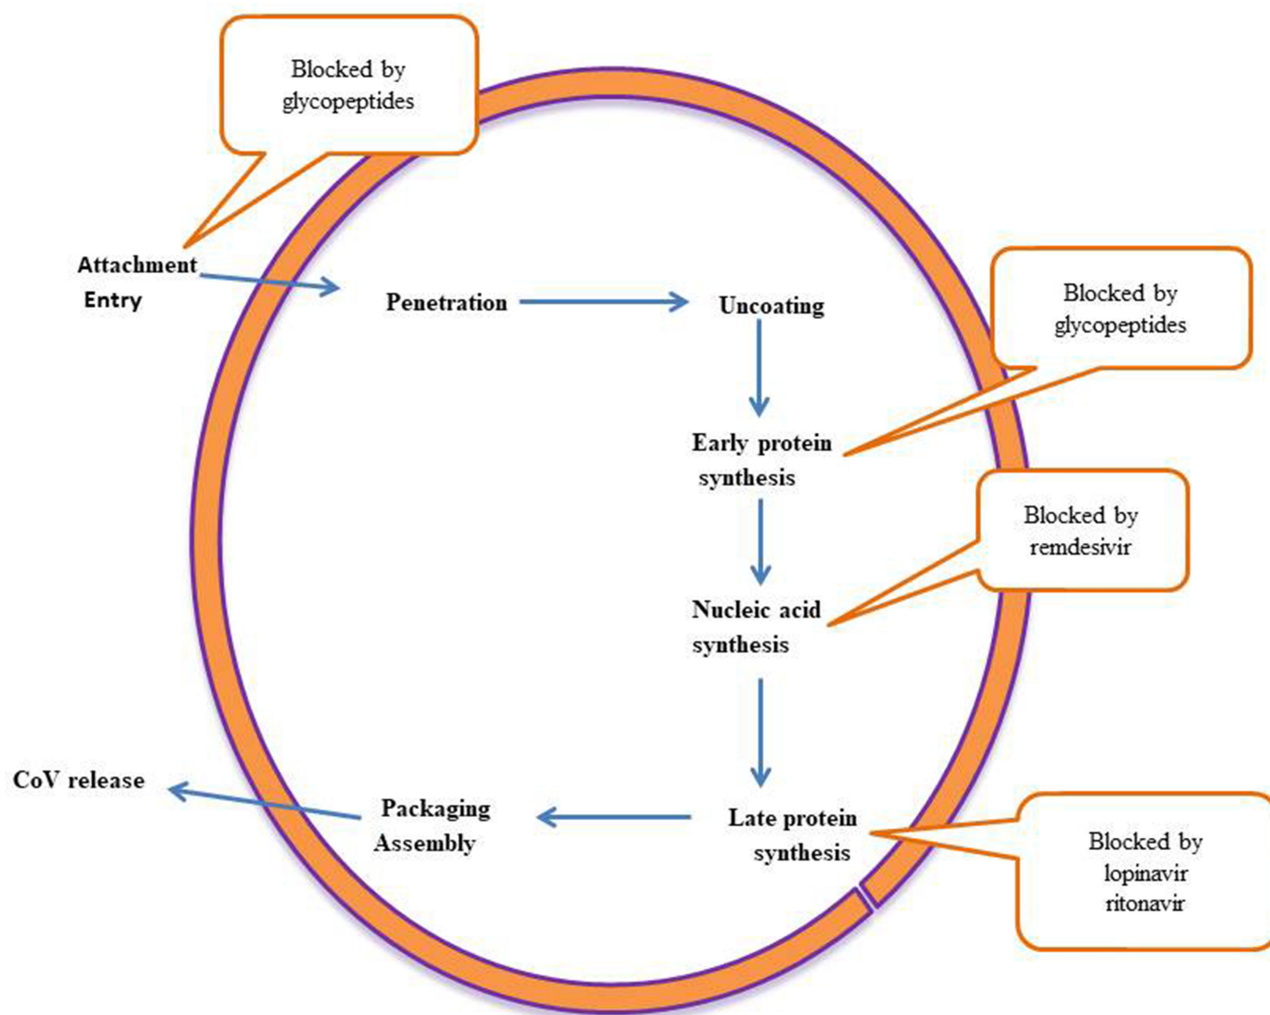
Blocked by glycopeptides

Attachment
Entry

Penetration

Uncoating

Blocked by glycopeptides

Early protein synthesis

Blocked by remdesivir

Nucleic acid synthesis

CoV release

Packaging
Assembly

Late protein synthesis

Blocked by lopinavir ritonavir